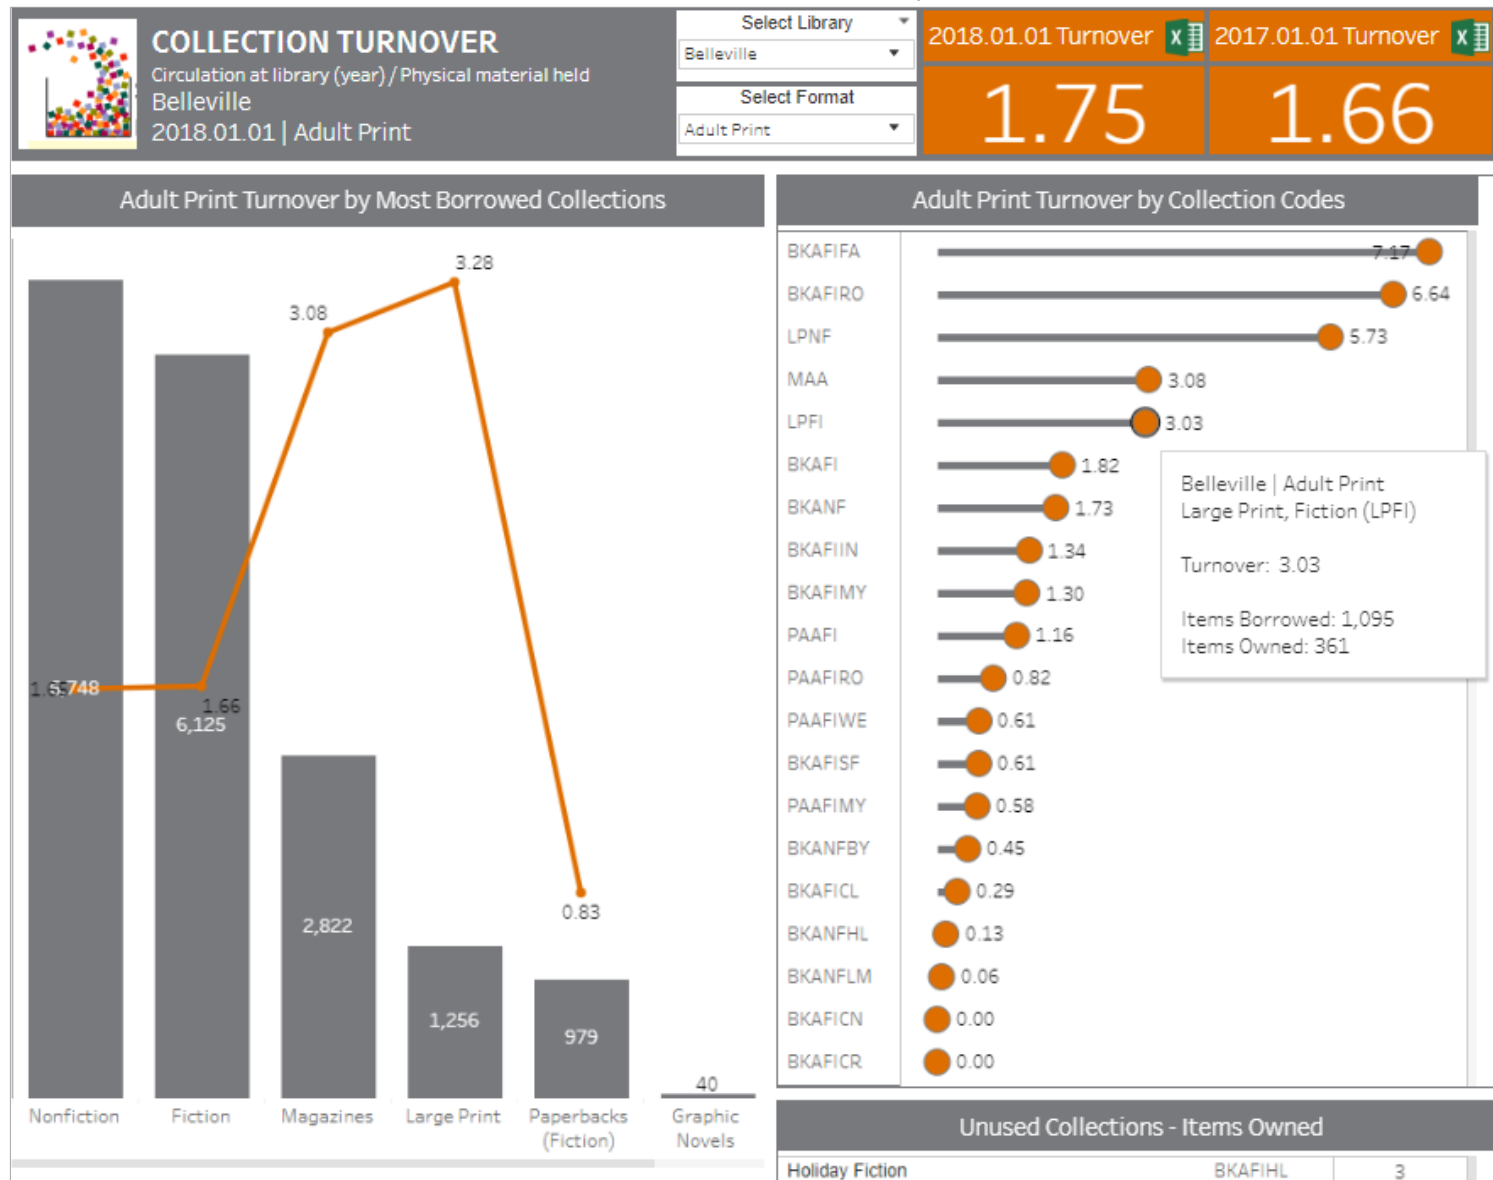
COLLECTION TURNOVER
Circulation at library (year) / Physical material held
Belleville
2018.01.01 | Adult Print

Select Library
Belleville

Select Format
Adult Print

2018.01.01 Turnover
1.75

2017.01.01 Turnover
1.66

Adult Print Turnover by Most Borrowed Collections

3.28
3.08
1.65
6,748
1.66
6,125
2,822
1,256
979
0.83
40
Nonfiction
Fiction
Magazines
Large Print
Paperbacks (Fiction)
Graphic Novels

Adult Print Turnover by Collection Codes

| | |
|---|---|
| BKAFIFA | 7.17 |
| BKAFIRO | 6.64 |
| LPNF | 5.73 |
| MAA | 3.08 |
| LPFI | 3.03 |
| BKAFI | 1.82 |
| BKANF | 1.73 |
| BKAFIIN | 1.34 |
| BKAFIMY | 1.30 |
| PAAFI | 1.16 |
| PAAFIRO | 0.82 |
| PAAFIWE | 0.61 |
| BKAFISF | 0.61 |
| PAAFIMY | 0.58 |
| BKANFBY | 0.45 |
| BKAFICL | 0.29 |
| BKANFHL | 0.13 |
| BKANFLM | 0.06 |
| BKAFICN | 0.00 |
| BKAFICR | 0.00 |

Belleville | Adult Print
Large Print, Fiction (LPFI)

Turnover: 3.03

Items Borrowed: 1,095
Items Owned: 361

Unused Collections - Items Owned

| | | |
|---|---|---|
| Holiday Fiction | BKAFIHL | 3 |